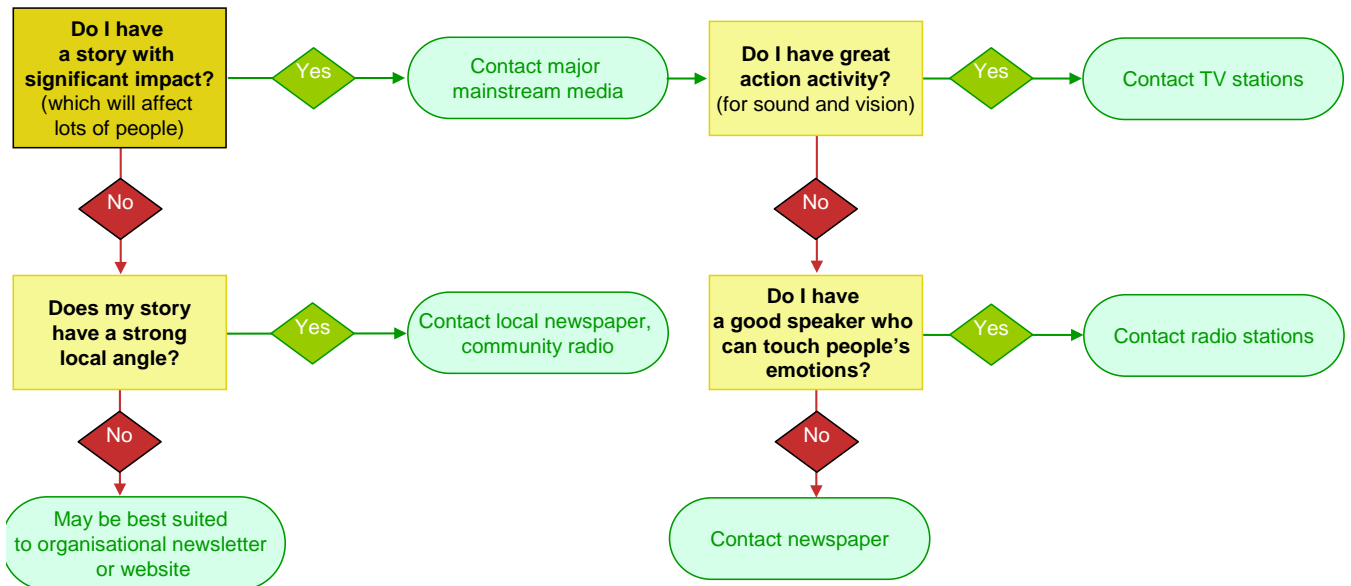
**Do I have a story with significant impact?** (which will affect lots of people)

Yes

Contact major mainstream media

**Do I have great action activity?** (for sound and vision)

Yes

Contact TV stations

No

No

**Does my story have a strong local angle?**

Yes

Contact local newspaper, community radio

**Do I have a good speaker who can touch people's emotions?**

Yes

Contact radio stations

No

No

May be best suited to organisational newsletter or website

Contact newspaper